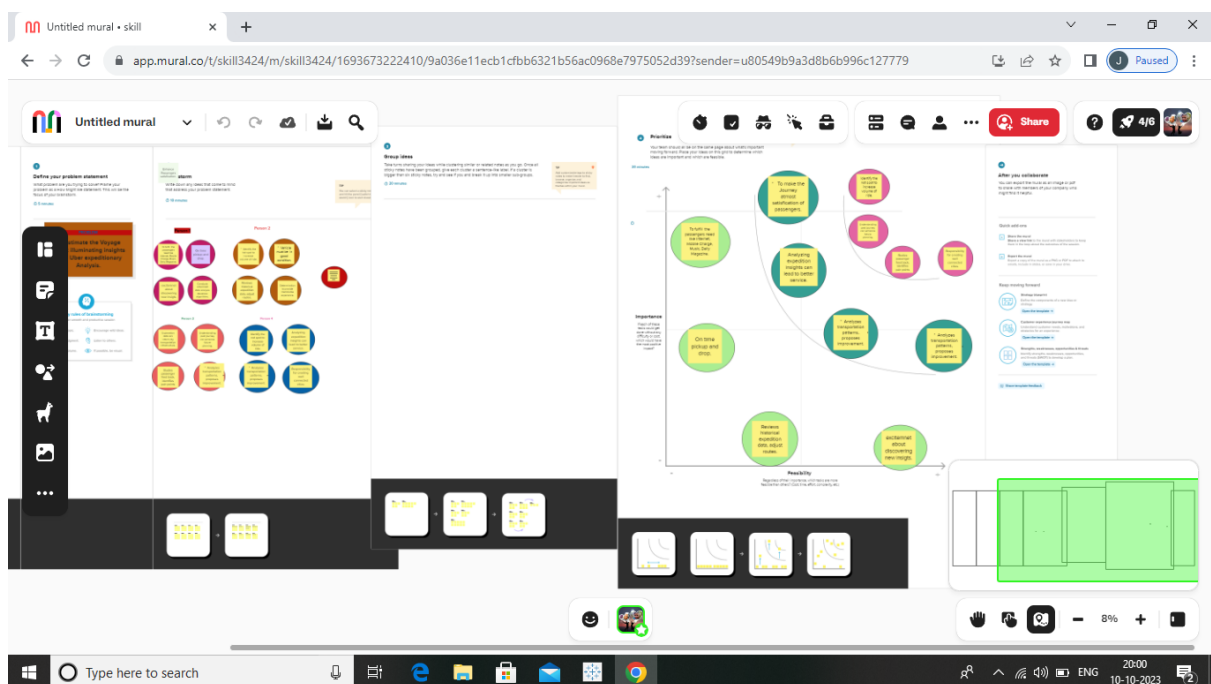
Untitled mural • skill
app.mural.co/t/skill3424/m/skill3424/1693673222410/9a036e11ecb1cfbb6321b56ac0968e7975052d39?sender=u80549b9a3d8b6b996c127779
Paused

Untitled mural
Share
4/6

Define your problem statement
Group ideas
Prioritize
After you collaborate

Ultimate the Voyage Illuminating Insights Uber expeditionary Analysis.

To make the Journey almost satisfaction of passengers.
To fulfil my passenger need like internet, mobile charge, Music, Daily, Magazine.
Analyzing expedition insights can lead to better service
On time pickup and drop.
Analyzes transportation patterns, proposes improvement.
Analyzes transportation patterns, proposes improvement.
Reviews historical expedition data, adjust routes.
excitement about discovering new insight.

Importance
Feasibility

8%

Type here to search
ENG
20:00
10-10-2023